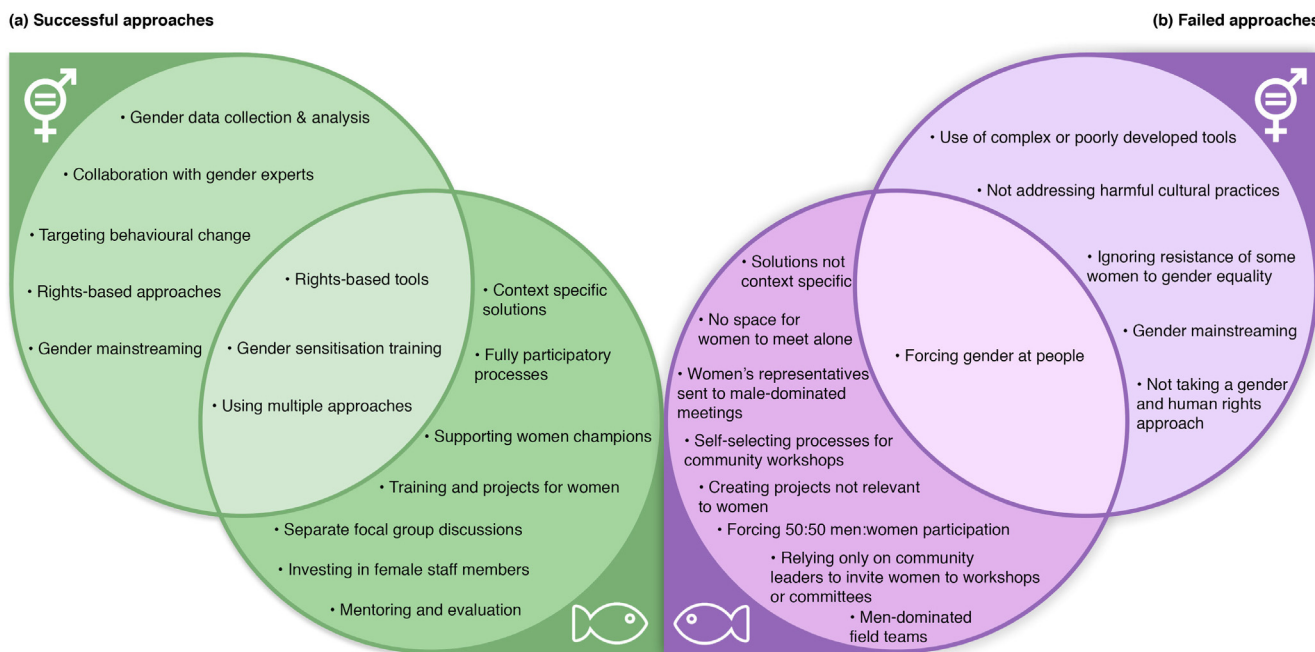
(a) Successful approaches

• Gender data collection & analysis

• Collaboration with gender experts

• Targeting behavioural change

• Rights-based approaches

• Gender mainstreaming

• Rights-based tools

• Gender sensitisation training

• Using multiple approaches

• Context specific solutions

• Fully participatory processes

• Supporting women champions

• Training and projects for women

• Separate focal group discussions

• Investing in female staff members

• Mentoring and evaluation

(b) Failed approaches

• Use of complex or poorly developed tools

• Not addressing harmful cultural practices

• Ignoring resistance of some women to gender equality

• Gender mainstreaming

• Not taking a gender and human rights approach

• Forcing gender at people

• Solutions not context specific

• No space for women to meet alone

• Women's representatives sent to male-dominated meetings

• Self-selecting processes for community workshops

• Creating projects not relevant to women

• Forcing 50:50 men:women participation

• Relying only on community leaders to invite women to workshops or committees

• Men-dominated field teams